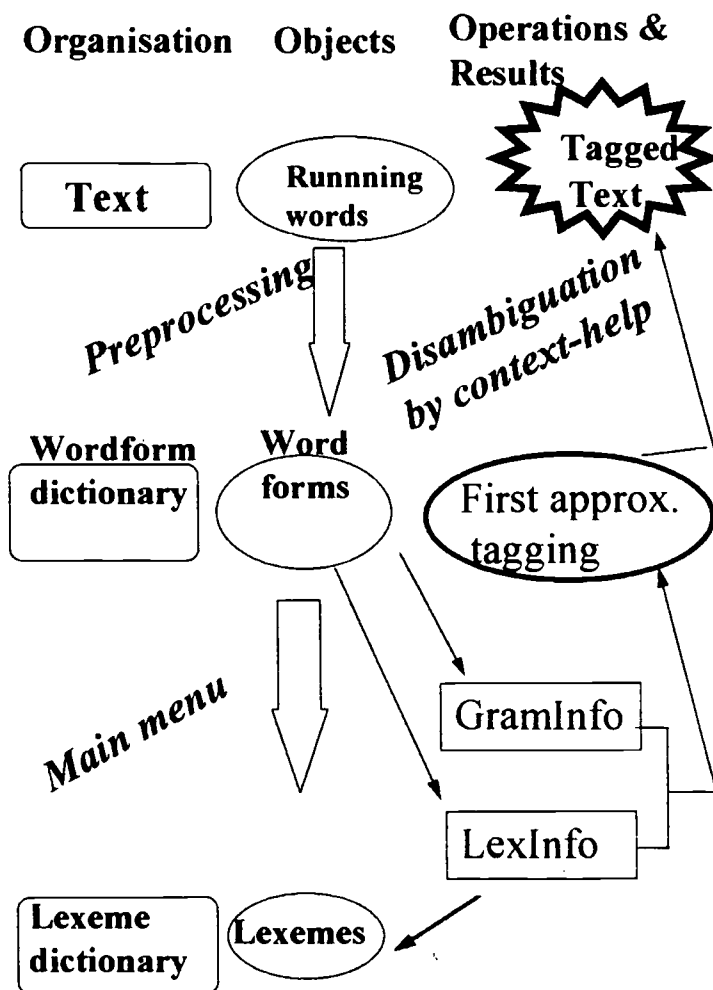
Organisation Objects Operations & Results

Tagged Text

Text

Runnning words

Preprocessing

Disambiguation by context-help

Wordform dictionary

Word forms

First approx. tagging

Main menu

GramInfo

LexInfo

Lexeme dictionary

Lexemes